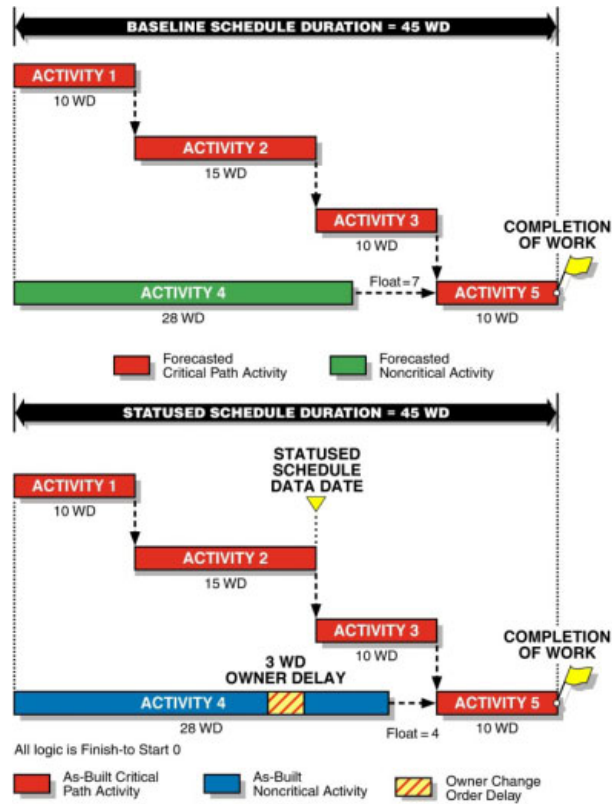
BASELINE SCHEDULE DURATION = 45 WD

ACTIVITY 1
10 WD

ACTIVITY 2
15 WD

ACTIVITY 3
10 WD

COMPLETION OF WORK

ACTIVITY 4
28 WD

Float = 7

ACTIVITY 5
10 WD

Forecasted Critical Path Activity

Forecasted Noncritical Activity

STATUSED SCHEDULE DURATION = 45 WD

ACTIVITY 1
10 WD

STATUSED SCHEDULE DATA DATE

ACTIVITY 2
15 WD

ACTIVITY 3
10 WD

COMPLETION OF WORK

3 WD OWNER DELAY

ACTIVITY 4
28 WD

ACTIVITY 5
10 WD

Float = 4

All logic is Finish-to Start 0

As-Built Critical Path Activity

As-Built Noncritical Activity

Owner Change Order Delay